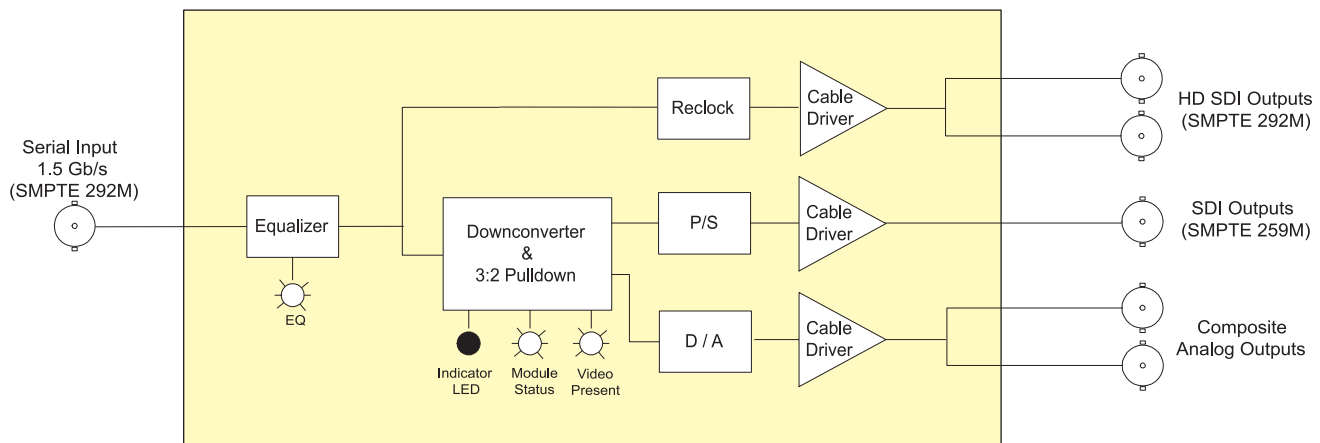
Serial Input
1.5 Gb/s
(SMPTE 292M)

Equalizer

EQ

Reclock

Cable Driver

HD SDI Outputs
(SMPTE 292M)

Downconverter
&
3:2 Pulldown

P/S

Cable Driver

SDI Outputs
(SMPTE 259M)

D / A

Cable Driver

Composite
Analog Outputs

Indicator LED

Module Status

Video Present